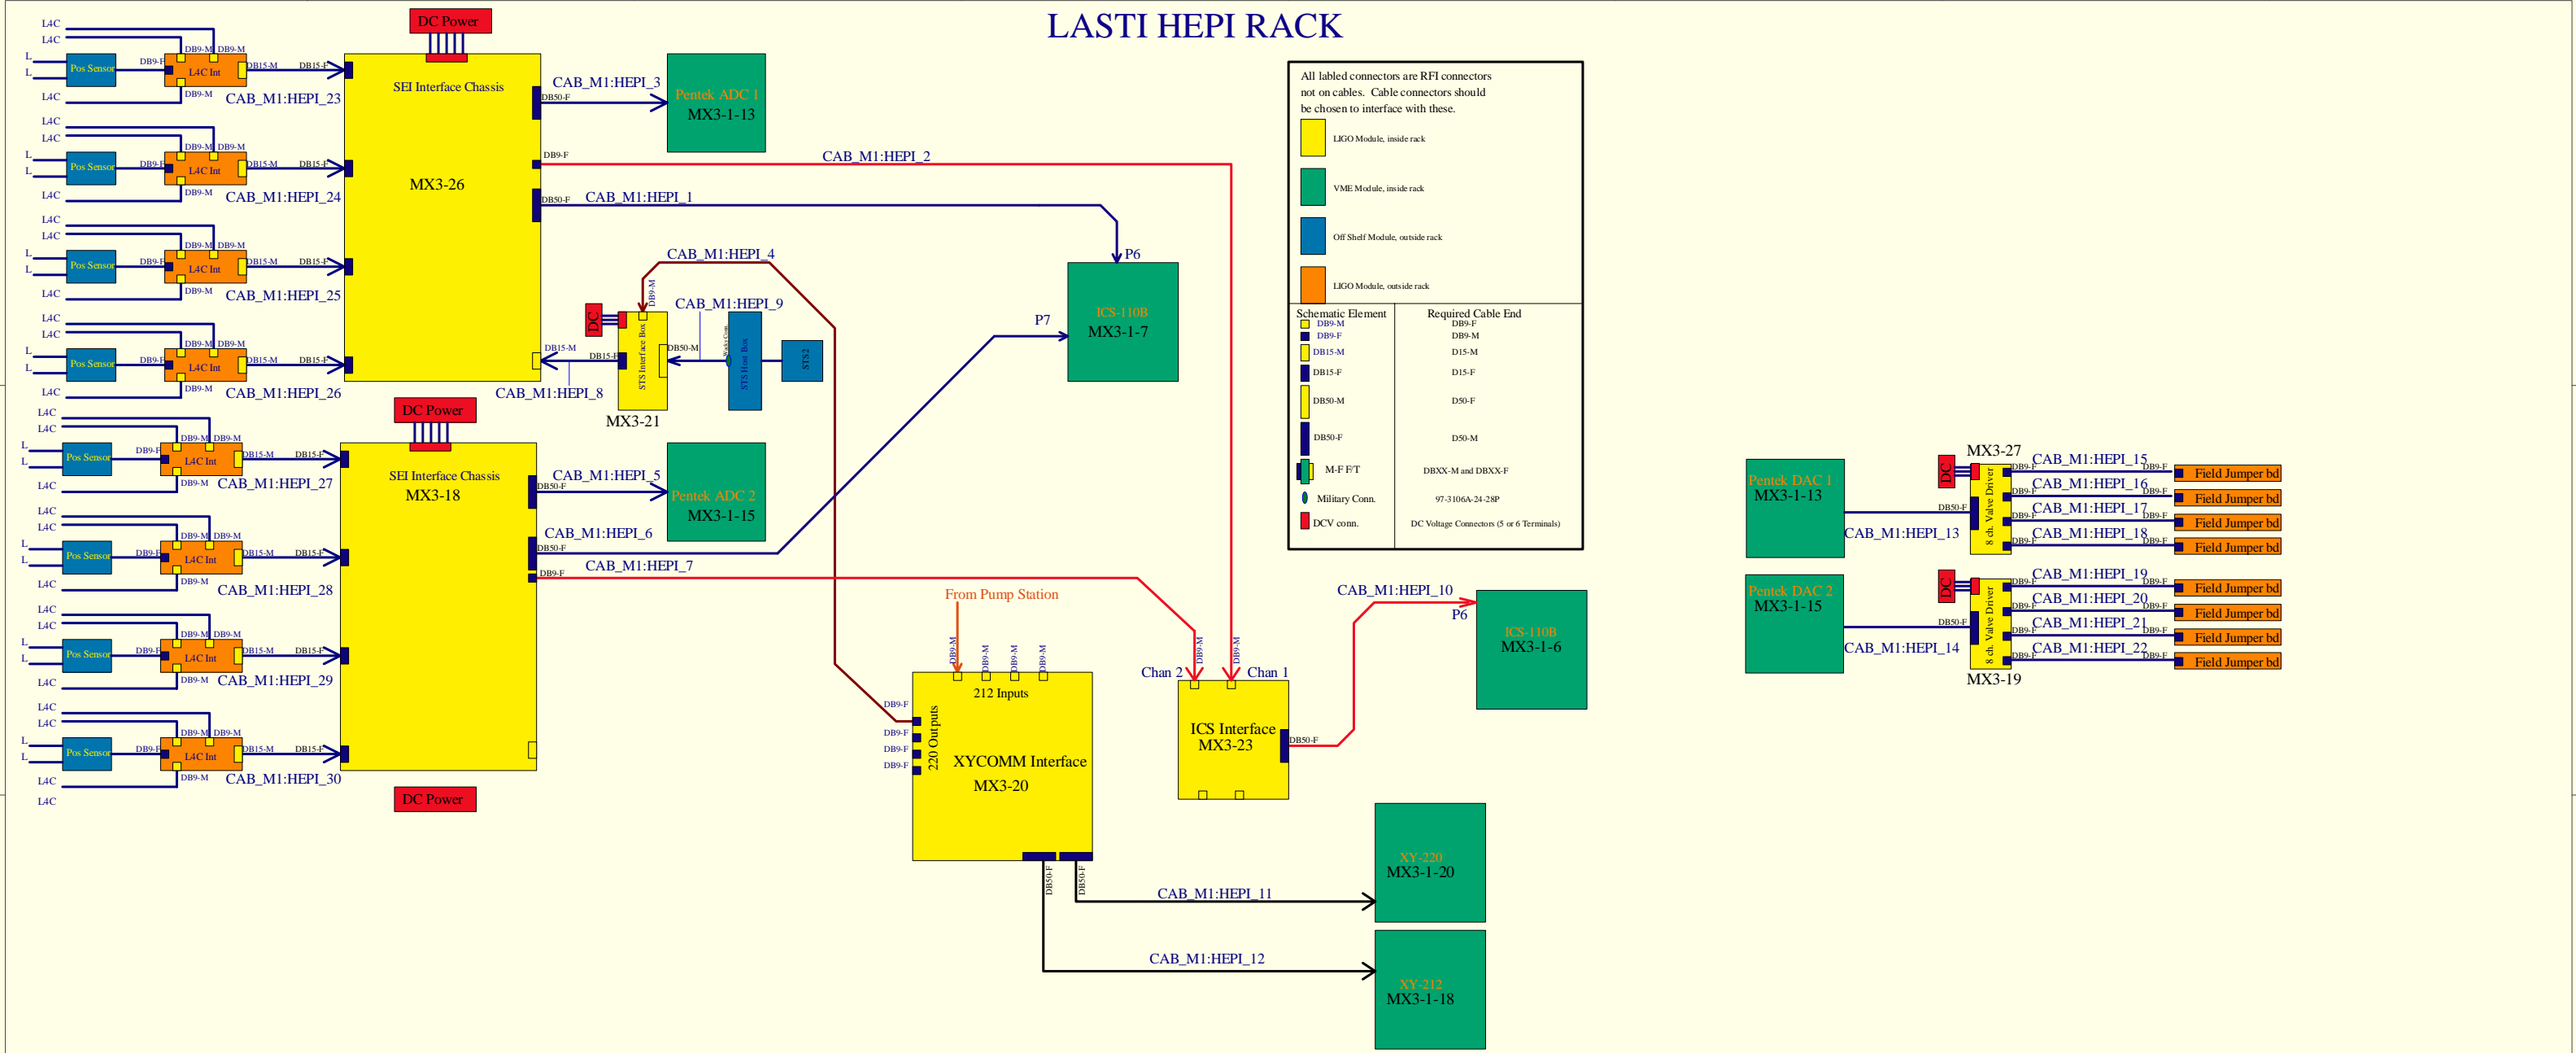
LASTI HEPI RACK

DC Power

SEI Interface Chassis

MX3-26

CAB_M1:HEPI_3

Pentek ADC 1
MX3-1-13

CAB_M1:HEPI_2

CAB_M1:HEPI_1

CAB_M1:HEPI_23
CAB_M1:HEPI_24
CAB_M1:HEPI_25
CAB_M1:HEPI_26

Pos Sensor
L4C Int
L4C
L
DB9-M
DB9-F
DB15-M
DB15-F
DB50-F

CAB_M1:HEPI_4
CAB_M1:HEPI_9
CAB_M1:HEPI_8
DC
STS Interface Box
STS Host Box
STS2
DB50-M
MX3-21

P6
ICS-110B
MX3-1-7
P7

DC Power
SEI Interface Chassis
MX3-18

CAB_M1:HEPI_5
Pentek ADC 2
MX3-1-15
CAB_M1:HEPI_6
CAB_M1:HEPI_7

CAB_M1:HEPI_27
CAB_M1:HEPI_28
CAB_M1:HEPI_29
CAB_M1:HEPI_30

DC Power

From Pump Station
212 Inputs
220 Outputs
XYCOMM Interface
MX3-20

Chan 2
Chan 1
ICS Interface
MX3-23

CAB_M1:HEPI_10
P6
ICS-110B
MX3-1-6

XY-220
MX3-1-20
CAB_M1:HEPI_11

XY-212
MX3-1-18
CAB_M1:HEPI_12

All labled connectors are RFI connectors not on cables. Cable connectors should be chosen to interface with these.
LIGO Module, inside rack
VME Module, inside rack
Off Shelf Module, outside rack
LIGO Module, outside rack

| Schematic Element | Required Cable End |
|---|---|
| DB9-M | DB9-F |
| DB9-F | DB9-M |
| DB15-M | D15-M |
| DB15-F | D15-F |
| DB50-M | D50-F |
| DB50-F | D50-M |
| M-F F/T | DBXX-M and DBXX-F |
| Military Conn. | 97-3106A-24-28P |
| DCV conn. | DC Voltage Connectors (5 or 6 Terminals) |

MX3-27
Pentek DAC 1
MX3-1-13
CAB_M1:HEPI_13
DC
8 ch. Valve Driver
CAB_M1:HEPI_15
CAB_M1:HEPI_16
CAB_M1:HEPI_17
CAB_M1:HEPI_18
Field Jumper bd

Pentek DAC 2
MX3-1-15
CAB_M1:HEPI_14
CAB_M1:HEPI_19
CAB_M1:HEPI_20
CAB_M1:HEPI_21
CAB_M1:HEPI_22
MX3-19